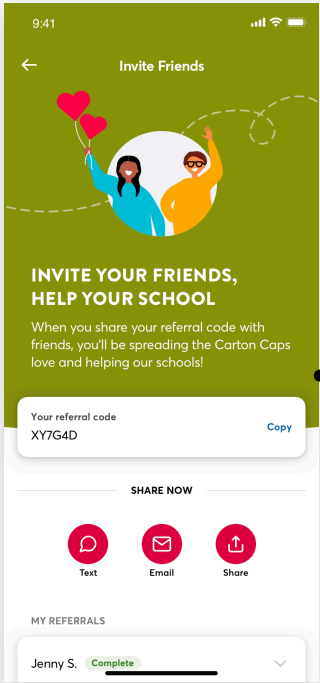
9:41

Invite Friends

INVITE YOUR FRIENDS, HELP YOUR SCHOOL

When you share your referral code with friends, you'll be spreading the Carton Caps love and helping our schools!

Your referral code
XY7G4D
Copy

SHARE NOW

Text
Email
Share

MY REFERRALS

Jenny S. Complete